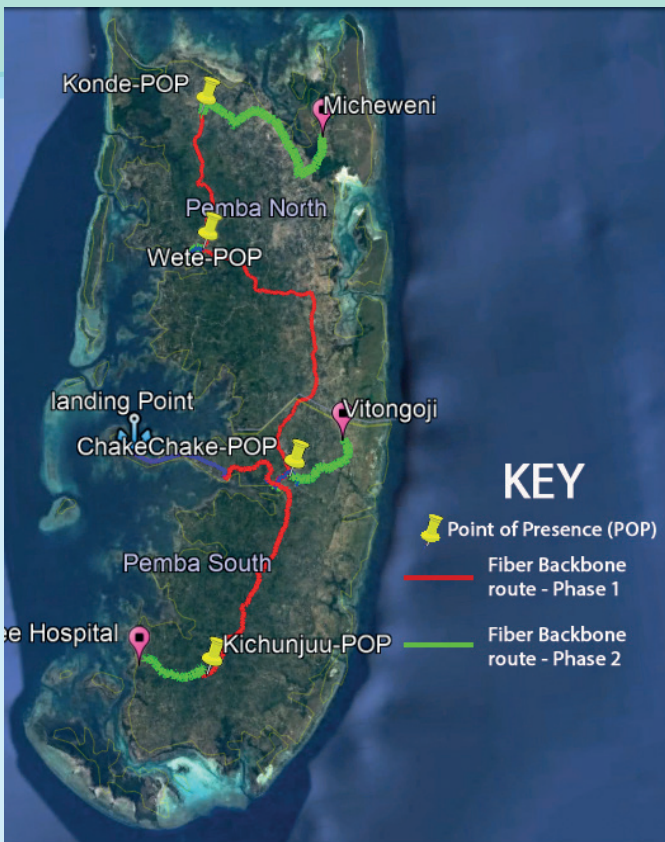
Konde-POP
Micheweni
Pemba North
Wete-POP
landing Point
Vitongoji
ChakeChake-POP
Pemba South
ee Hospital
Kichunjuu-POP

KEY
Point of Presence (POP)
Fiber Backbone route - Phase 1
Fiber Backbone route - Phase 2